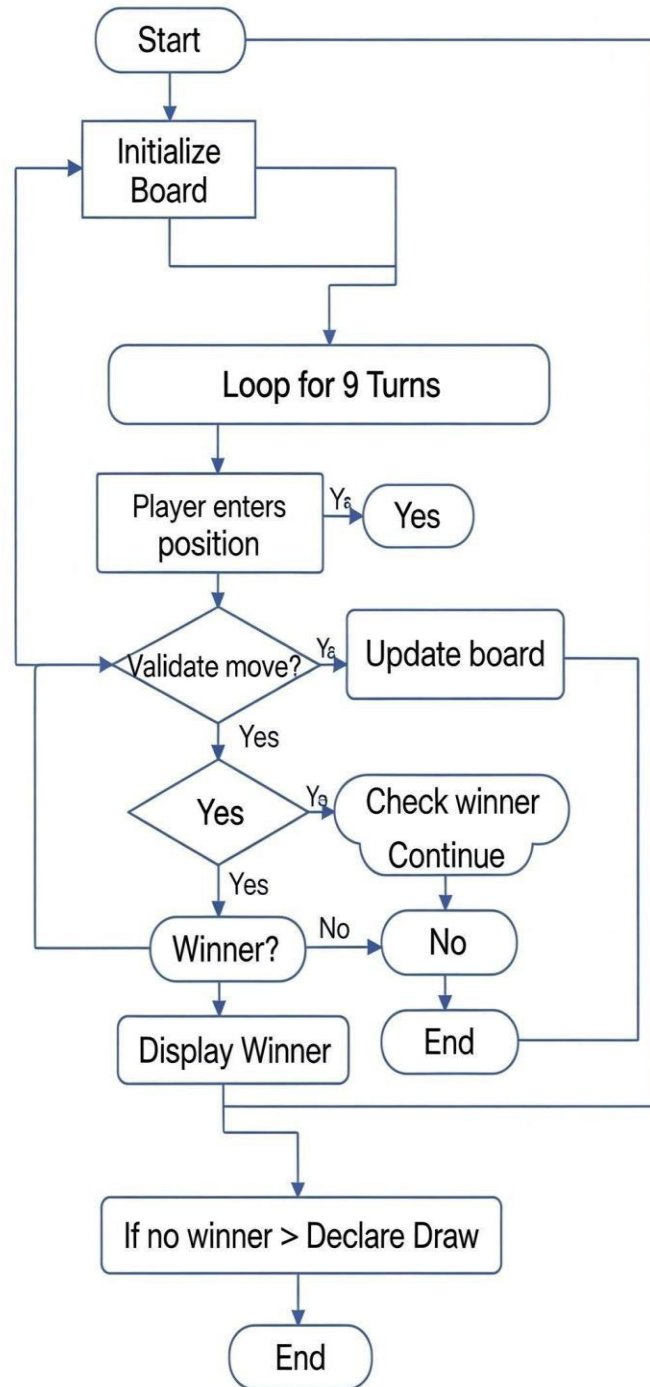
Start

Initialize Board

Loop for 9 Turns

Player enters position

Yǝ

Yes

Validate move?

Yǝ

Update board

Yes

Yes

Yǝ

Check winner Continue

Yes

Winner?

No

No

Display Winner

End

If no winner > Declare Draw

End